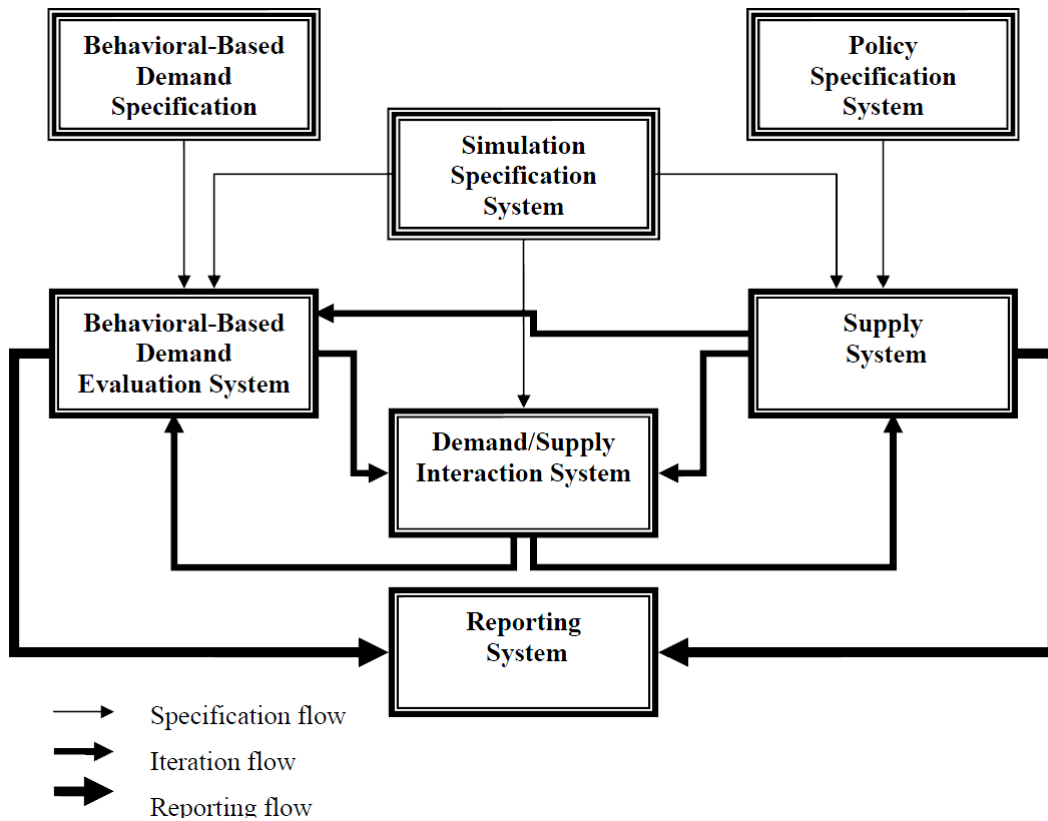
Behavioral-Based Demand Specification

Simulation Specification System

Policy Specification System

Behavioral-Based Demand Evaluation System

Supply System

Demand/Supply Interaction System

Reporting System

Specification flow

Iteration flow

Reporting flow